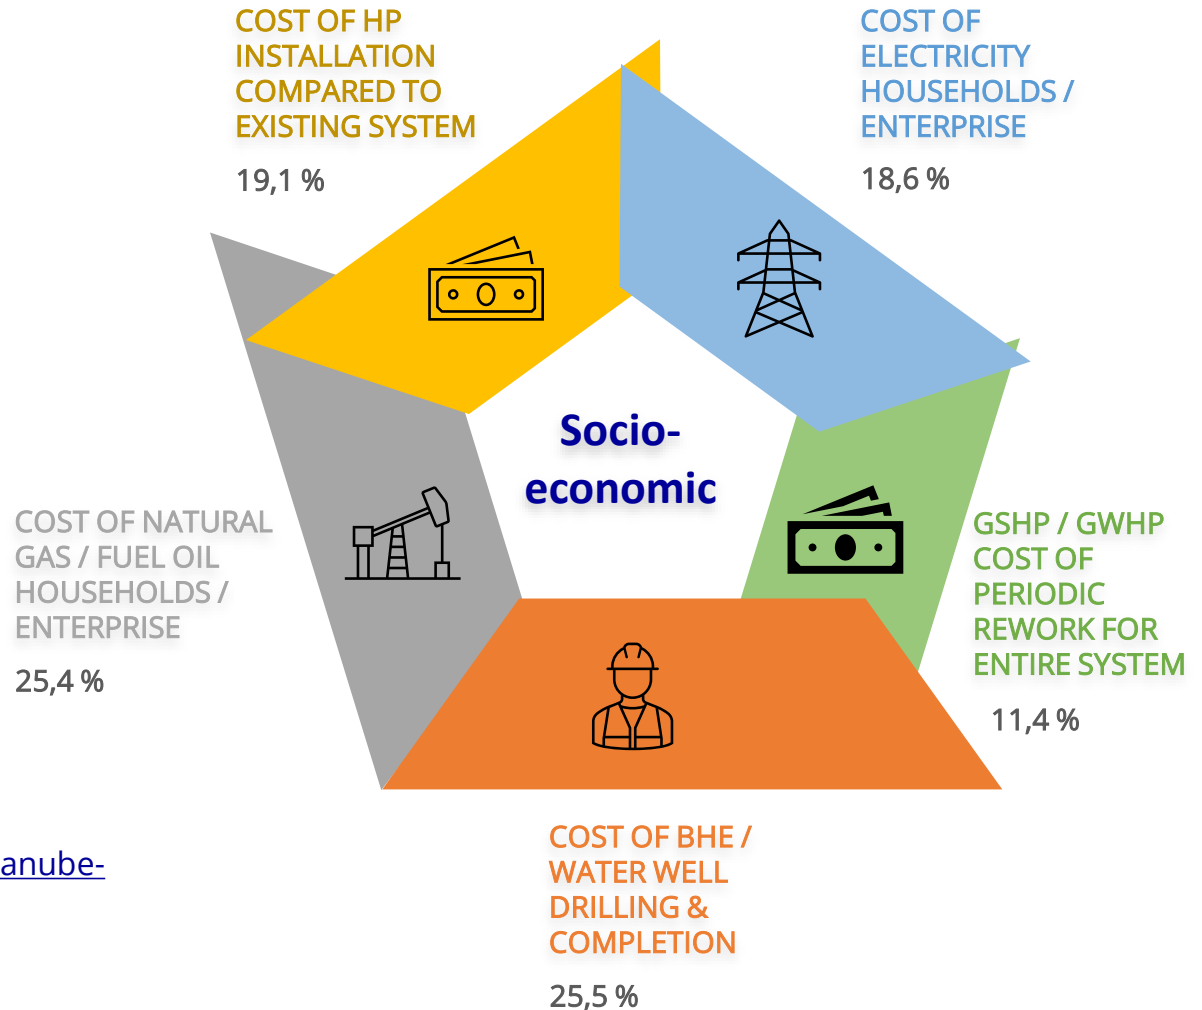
COST OF HP INSTALLATION COMPARED TO EXISTING SYSTEM

19,1 %

COST OF ELECTRICITY HOUSEHOLDS / ENTERPRISE

18,6 %

Socio-economic

COST OF NATURAL GAS / FUEL OIL HOUSEHOLDS / ENTERPRISE

25,4 %

GSHP / GWHP COST OF PERIODIC REWORK FOR ENTIRE SYSTEM

11,4 %

anube-

COST OF BHE / WATER WELL DRILLING & COMPLETION

25,5 %